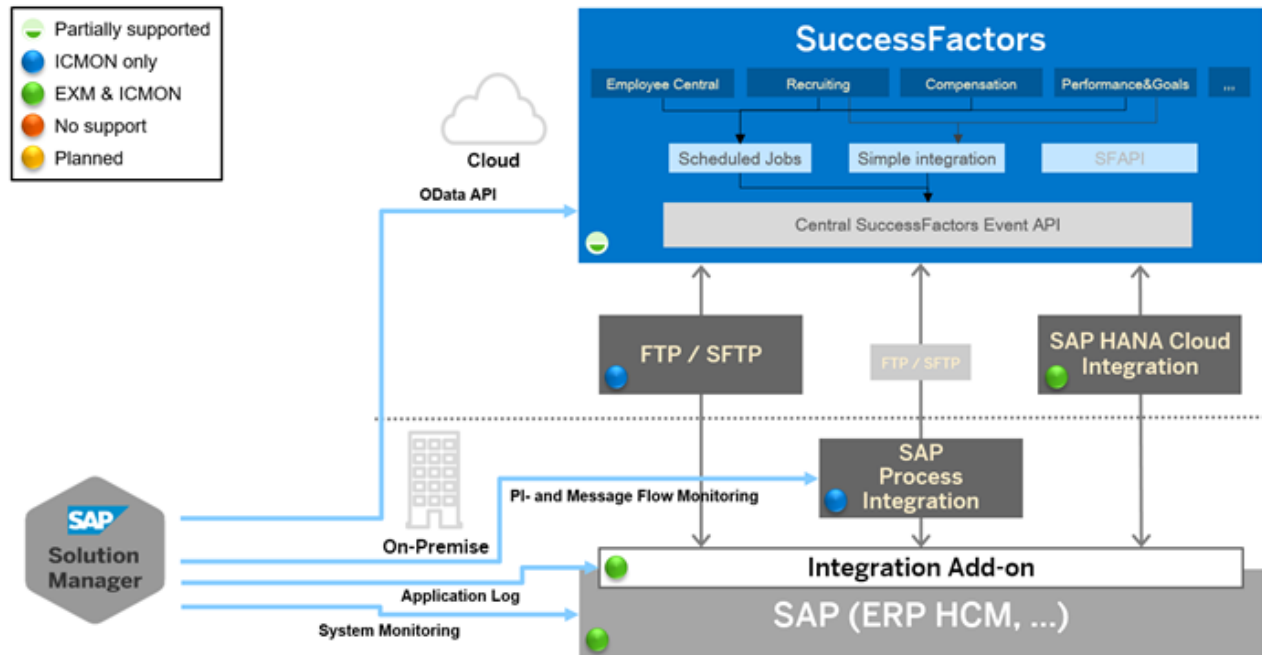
Partially supported
ICMON only
EXM & ICMON
No support
Planned

Cloud

SuccessFactors

Employee Central
Recruiting
Compensation
Performance&Goals
...

Scheduled Jobs
Simple integration
SFAPI

Central SuccessFactors Event API

OData API

FTP / SFTP
FTP / SFTP
SAP HANA Cloud Integration

SAP Process Integration

PI- and Message Flow Monitoring

On-Premise

SAP Solution Manager

Integration Add-on

SAP (ERP HCM, ...)

Application Log
System Monitoring